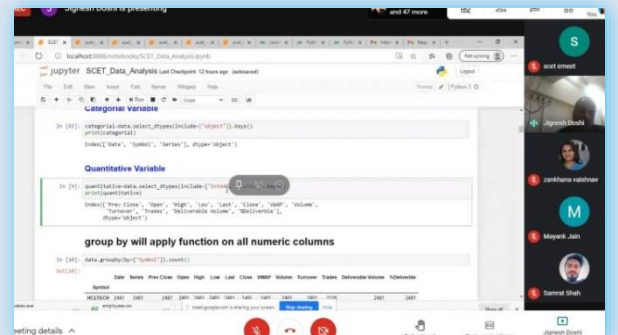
Jignesh Doshi is presenting

and 47 more

localhost:8888/notebooks/SCET_Data_Analysis.ipynb

jupyter SCET_Data_Analysis Last Checkpoint: 12 hours ago (autosaved)

Logout

File Edit View Insert Cell Kernel Widgets Help

Not syncing

Trusted | Python 3

Code

Categorial Variable

In [8]: categorial=data.select_dtypes(include=["object"]).keys()
print(categorial)

Index(['Date', 'Symbol', 'Series'], dtype='object')

Quantitative Variable

In [9]: quantitative=data.select_dtypes(include=["int64", "float64"]).keys()
print(quantitative)

Index(['Prev Close', 'Open', 'High', 'Low', 'Last', 'Close', 'VWAP', 'Volume', 'Turnover', 'Trades', 'Deliverable Volume', '%Deliverble'], dtype='object')

group by will apply function on all numeric columns

In [10]: data.groupby(["Symbol"]).count()

Out[10]:

| | Date | Series | Prev Close | Open | High | Low | Last | Close | VWAP | Volume | Turnover | Trades | Deliverable Volume | %Deliverble |
|---|---|---|---|---|---|---|---|---|---|---|---|---|---|---|
| Symbol | | | | | | | | | | | | | | |
| MCLTECH | 2481 | 2481 | 2481 | 2481 | 2481 | 2481 | 2481 | 2481 | 2481 | 2481 | 2481 | 2106 | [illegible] | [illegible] |

meet.google.com is sharing your screen. Stop sharing Hide

Show all

scet emeet

Jignesh Doshi

zankhana vaishnav

Mayank Jain

M

S

Samrat Shah

eeting details

Jignesh Doshi